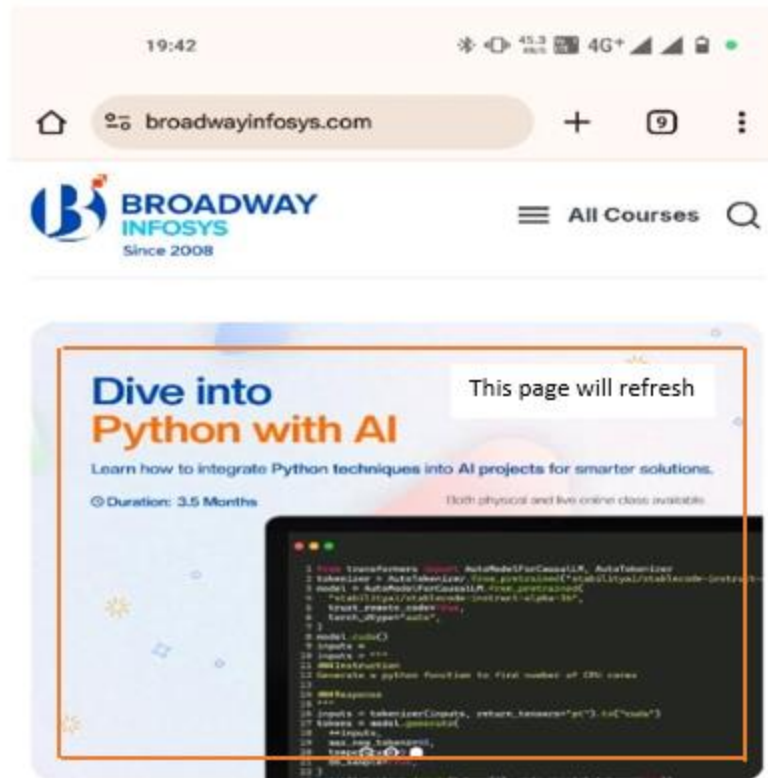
19:42

4G+

broadwayinfosys.com

9

BROADWAY INFOSYS Since 2008

All Courses

Dive into Python with AI

This page will refresh

Learn how to integrate Python techniques into AI projects for smarter solutions.

Duration: 3.5 Months

Both physical and live online class available

from transformers import AutoModelForCausalLM, AutoTokenizer
tokenizer = AutoTokenizer.from_pretrained("stabilityai/stablecode-instruct-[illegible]
model = AutoModelForCausalLM.from_pretrained(
"stabilityai/stablecode-instruct-alpha-3b",
trust_remote_code=True,
torch_dtype="auto",
)
model.cuda()
inputs =
inputs = """
###Instruction
Generate a python function to find number of CPU cores

###Response
"""
inputs = tokenizer(inputs, return_tensors="pt").to("cuda")
tokens = model.generate(
**inputs,
max_new_tokens=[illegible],
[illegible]